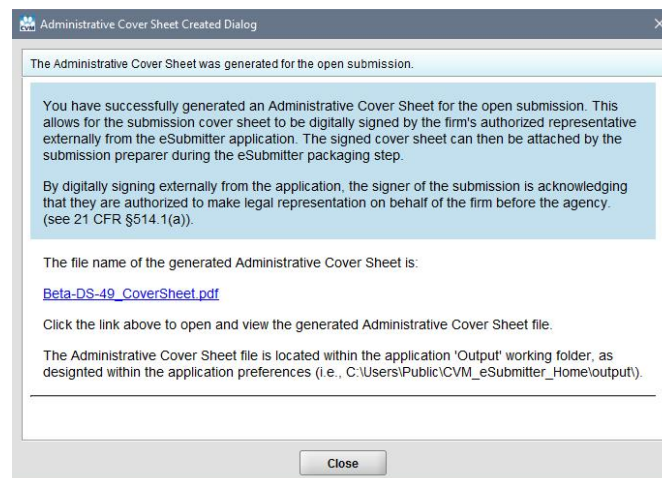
Administrative Cover Sheet Created Dialog

×

The Administrative Cover Sheet was generated for the open submission.

You have successfully generated an Administrative Cover Sheet for the open submission. This allows for the submission cover sheet to be digitally signed by the firm's authorized representative externally from the eSubmitter application. The signed cover sheet can then be attached by the submission preparer during the eSubmitter packaging step.

By digitally signing externally from the application, the signer of the submission is acknowledging that they are authorized to make legal representation on behalf of the firm before the agency. (see 21 CFR §514.1(a)).

The file name of the generated Administrative Cover Sheet is:

Beta-DS-49_CoverSheet.pdf

Click the link above to open and view the generated Administrative Cover Sheet file.

The Administrative Cover Sheet file is located within the application 'Output' working folder, as designted within the application preferences (i.e., C:\Users\Public\CVM_eSubmitter_Home\output\).

Close